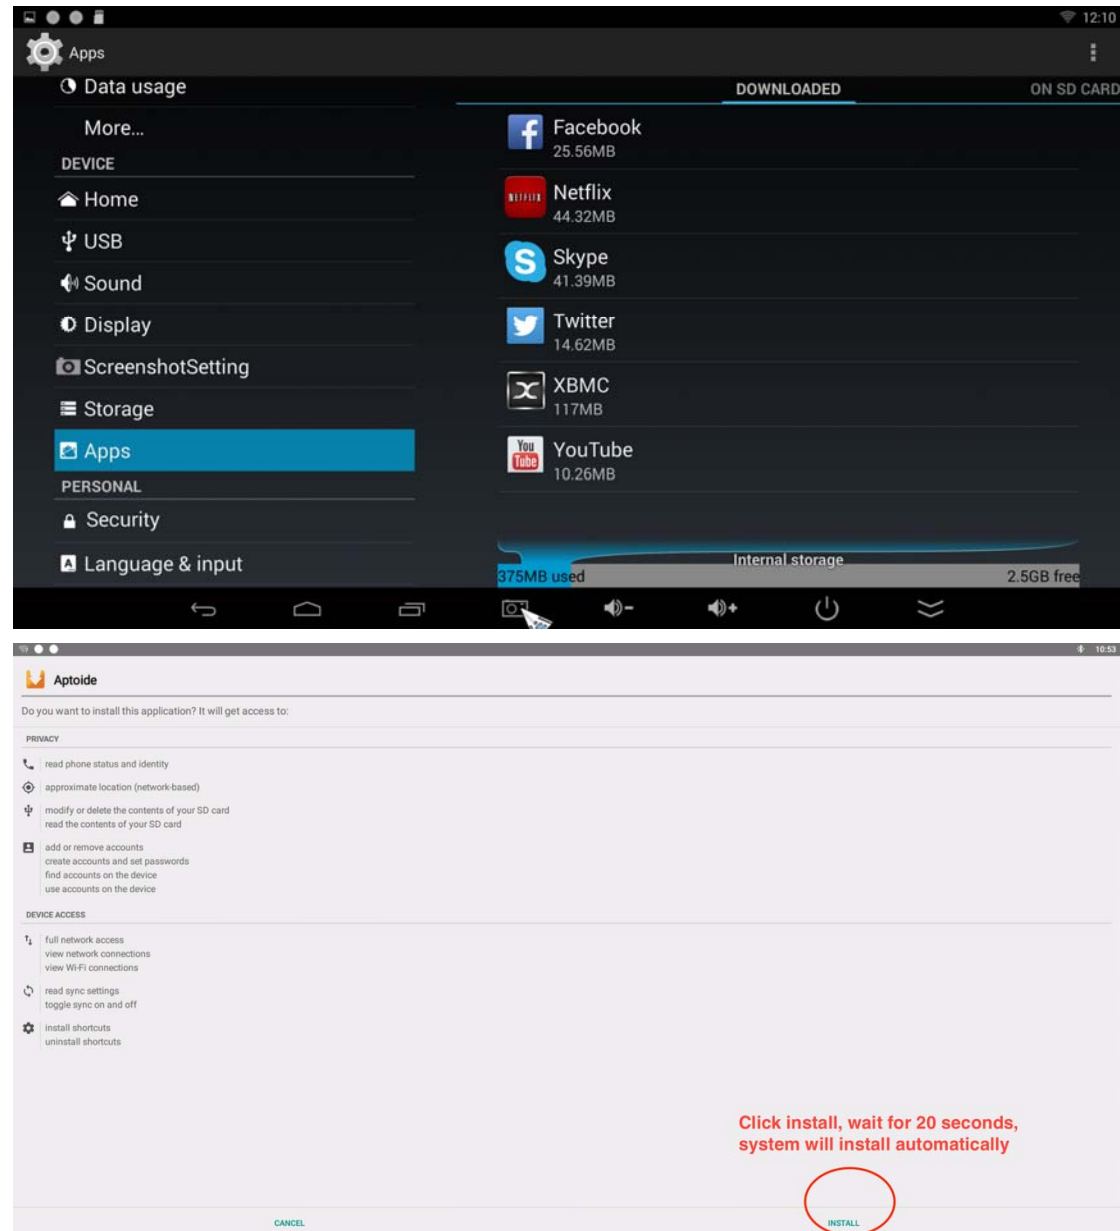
12:10

Apps

Data usage

More...

DEVICE

Home

USB

Sound

Display

ScreenshotSetting

Storage

Apps

PERSONAL

Security

Language & input

DOWNLOADED

ON SD CARD

Facebook
25.56MB

NETFLIX

Netflix
44.32MB

Skype
41.39MB

Twitter
14.62MB

XBMC
117MB

You Tube

YouTube
10.26MB

Internal storage

375MB used

2.5GB free

10:53

Aptoide

Do you want to install this application? It will get access to:

PRIVACY

read phone status and identity

approximate location (network-based)

modify or delete the contents of your SD card
read the contents of your SD card

add or remove accounts
create accounts and set passwords
find accounts on the device
use accounts on the device

DEVICE ACCESS

full network access
view network connections
view Wi-Fi connections

read sync settings
toggle sync on and off

install shortcuts
uninstall shortcuts

Click install, wait for 20 seconds, system will install automatically

CANCEL

INSTALL